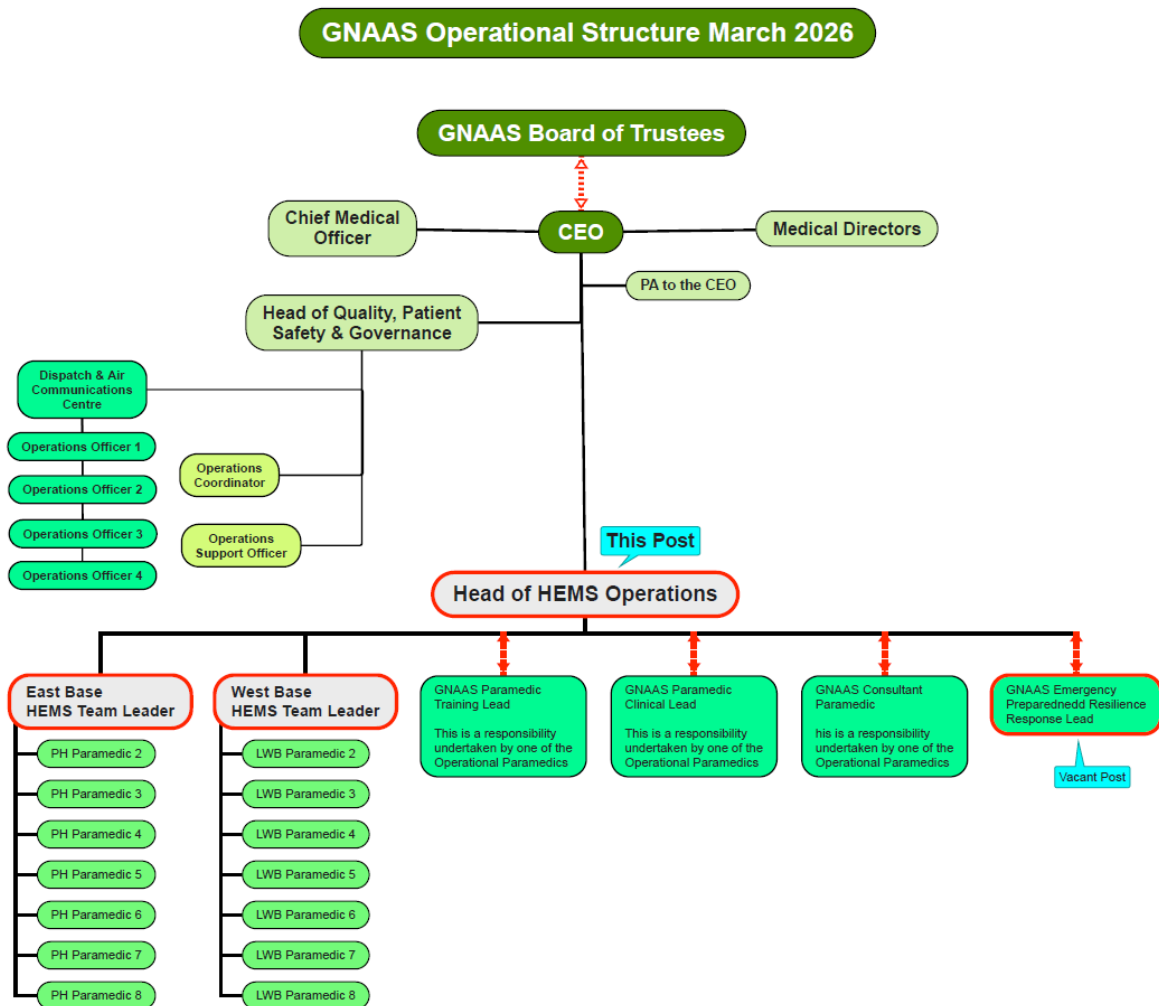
GNAAS Operational Structure March 2026

GNAAS Board of Trustees

Chief Medical Officer

CEO

Medical Directors

PA to the CEO

Head of Quality, Patient Safety & Governance

Dispatch & Air Communications Centre

Operations Officer 1

Operations Officer 2

Operations Officer 3

Operations Officer 4

Operations Coordinator

Operations Support Officer

This Post

Head of HEMS Operations

East Base HEMS Team Leader

PH Paramedic 2

PH Paramedic 3

PH Paramedic 4

PH Paramedic 5

PH Paramedic 6

PH Paramedic 7

PH Paramedic 8

West Base HEMS Team Leader

LWB Paramedic 2

LWB Paramedic 3

LWB Paramedic 4

LWB Paramedic 5

LWB Paramedic 6

LWB Paramedic 7

LWB Paramedic 8

GNAAS Paramedic Training Lead

This is a responsibility undertaken by one of the Operational Paramedics

GNAAS Paramedic Clinical Lead

This is a responsibility undertaken by one of the Operational Paramedics

GNAAS Consultant Paramedic

his is a responsibility undertaken by one of the Operational Paramedics

GNAAS Emergency Preparednedd Resilience Response Lead

Vacant Post